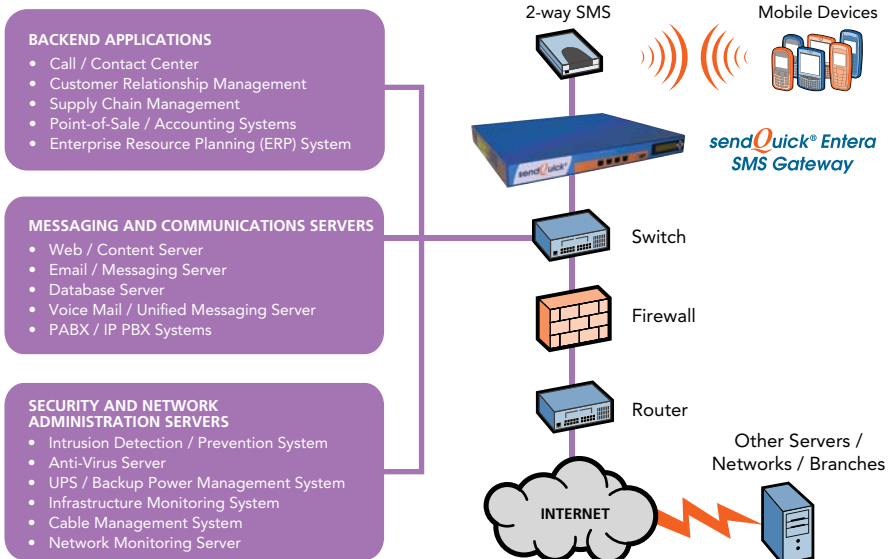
BACKEND APPLICATIONS
• Call / Contact Center
• Customer Relationship Management
• Supply Chain Management
• Point-of-Sale / Accounting Systems
• Enterprise Resource Planning (ERP) System

MESSAGING AND COMMUNICATIONS SERVERS
• Web / Content Server
• Email / Messaging Server
• Database Server
• Voice Mail / Unified Messaging Server
• PABX / IP PBX Systems

SECURITY AND NETWORK ADMINISTRATION SERVERS
• Intrusion Detection / Prevention System
• Anti-Virus Server
• UPS / Backup Power Management System
• Infrastructure Monitoring System
• Cable Management System
• Network Monitoring Server

2-way SMS

Mobile Devices

sendQuick

sendQuick® Entera SMS Gateway

Switch

Firewall

Router

Other Servers / Networks / Branches

INTERNET